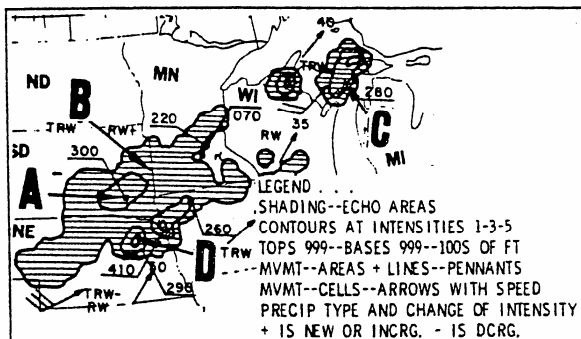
ND

MN

B

TRW

RW+

220

070

WI

40

TRW

280

C

MI

35

RW

SD

300

A

NE

260

TRW

D

410

30

298

TRW-
RW

LEGEND . . .
SHADING--ECHO AREAS
CONTOURS AT INTENSITIES 1-3-5
TOPS 999--BASES 999--100S OF FT
MVMT--AREAS + LINES--PENNANTS
MVMT--CELLS--ARROWS WITH SPEED
PRECIP TYPE AND CHANGE OF INTENSITY
+ IS NEW OR INCRG. - IS DCRG.